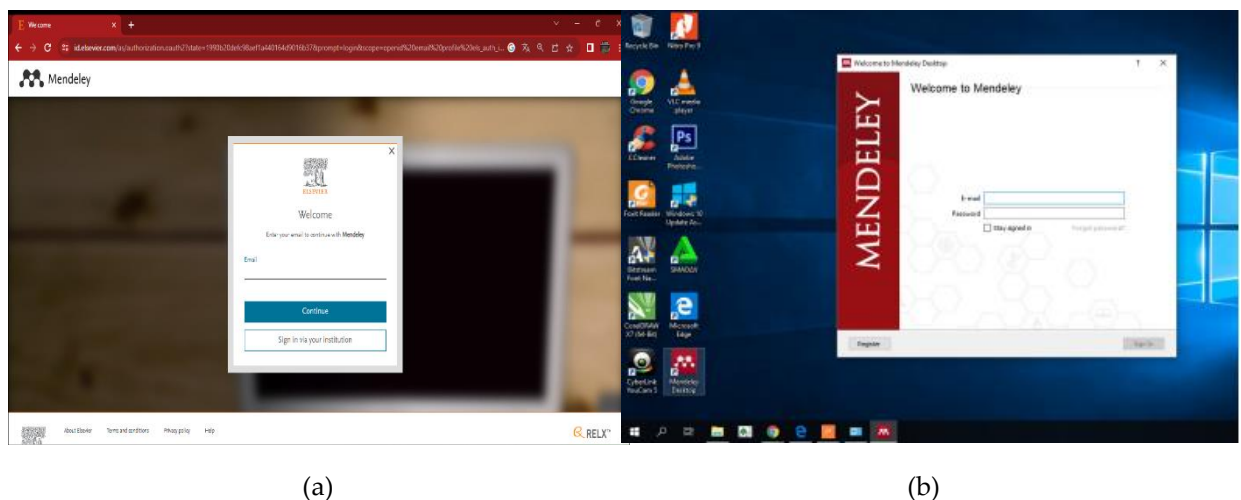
Welcome

id.elsevier.com/as/authorization.oauth2?state=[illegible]&prompt=login&scope=openid%20email%20profile%20els_auth_i...

Mendeley

ELSEVIER

Welcome

Enter your email to continue with Mendeley

Email

Continue

Sign in via your institution

About Elsevier Terms and conditions Privacy policy Help

RELX™

Recycle Bin

Nitro Pro 9

Google Chrome

VLC media player

CCleaner

Adobe Photosho...

Foxit Reader

Windows 10 Update As...

Bitstream Font Na...

SMADAV

CorelDRAW X7 (64-Bit)

Microsoft Edge

CyberLink YouCam 5

Mendeley Desktop

Welcome to Mendeley Desktop

Welcome to Mendeley

MENDELEY

E-mail

Password

Stay signed in

Forgot password?

Register

Sign In

(a)

(b)